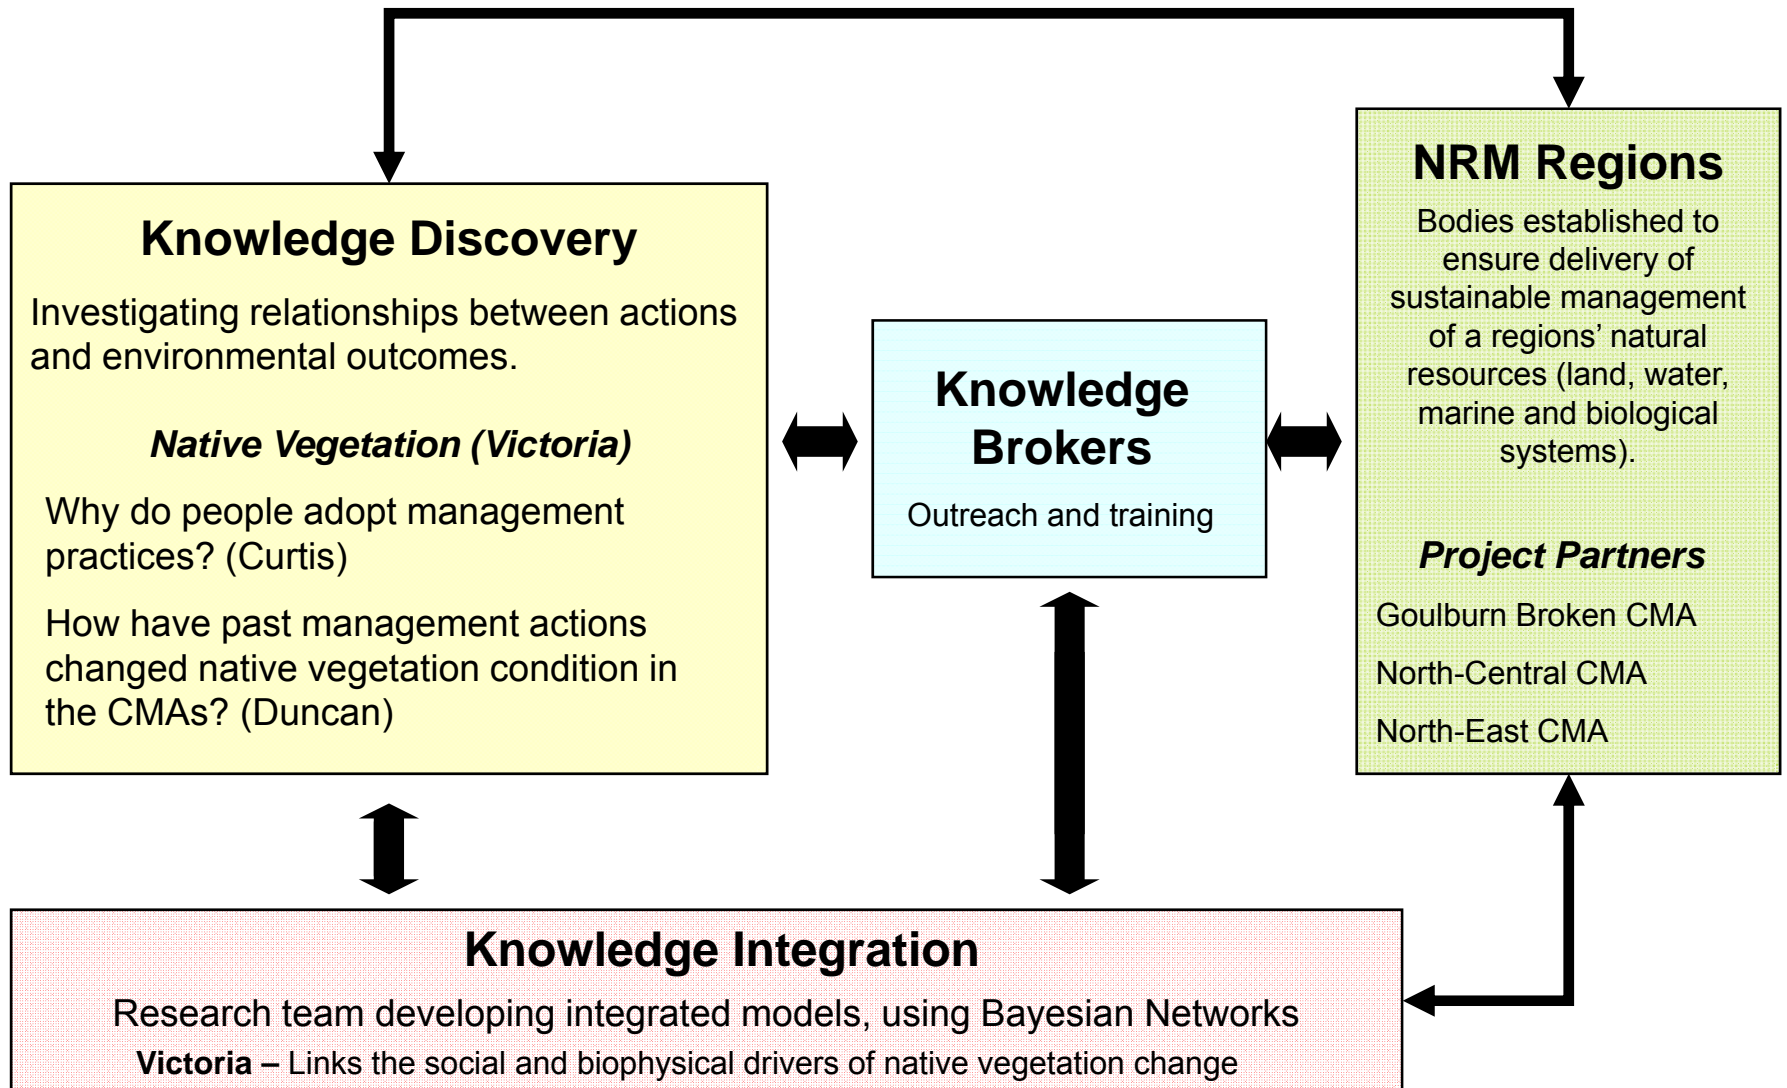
Knowledge Discovery

Investigating relationships between actions and environmental outcomes.

*Native Vegetation (Victoria)*

Why do people adopt management practices? (Curtis)

How have past management actions changed native vegetation condition in the CMAs? (Duncan)

Knowledge Brokers

Outreach and training

NRM Regions

Bodies established to ensure delivery of sustainable management of a regions' natural resources (land, water, marine and biological systems).

*Project Partners*

Goulburn Broken CMA

North-Central CMA

North-East CMA

Knowledge Integration

Research team developing integrated models, using Bayesian Networks

**Victoria –** Links the social and biophysical drivers of native vegetation change